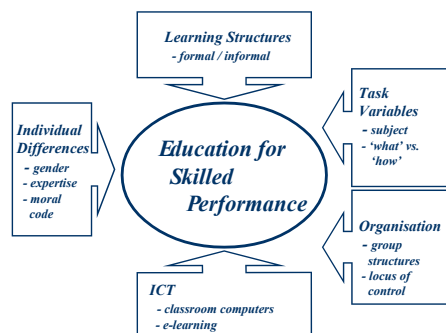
Learning Structures
- formal / informal

Individual Differences
- gender
- expertise
- moral code

Education for Skilled Performance

Task Variables
- subject
- 'what' vs. 'how'

Organisation
- group structures
- locus of control

ICT
- classroom computers
- e-learning